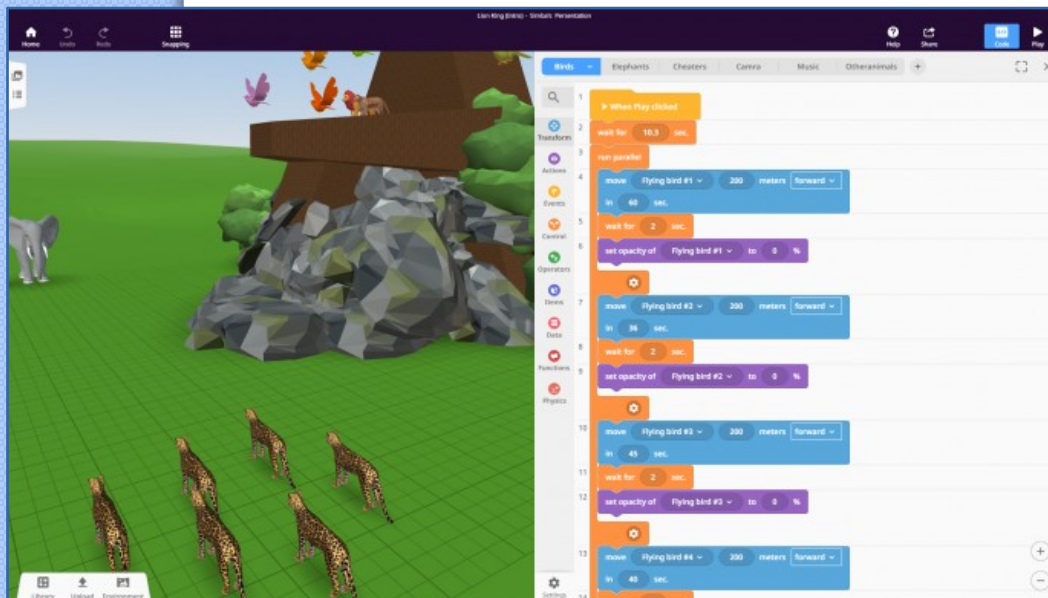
Lion King (Intro) - Simbats Presentation

Home Undo Redo Snapping

Help Share Code Play

Birds Elephants Cheaters Camra Music Otheranimals +

Transform Actions Events Control Operators Items Data Functions Physics

Settings

1 When Play clicked
2 wait for 10.3 sec.
3 run parallel
4 move Flying bird #1 200 meters forward in 60 sec.
5 wait for 2 sec.
6 set opacity of Flying bird #1 to 0 %
7 move Flying bird #2 200 meters forward in 36 sec.
8 wait for 2 sec.
9 set opacity of Flying bird #2 to 0 %
10 move Flying bird #3 200 meters forward in 45 sec.
11 wait for 2 sec.
12 set opacity of Flying bird #3 to 0 %
13 move Flying bird #4 200 meters forward in 40 sec.

Library Upload Environment